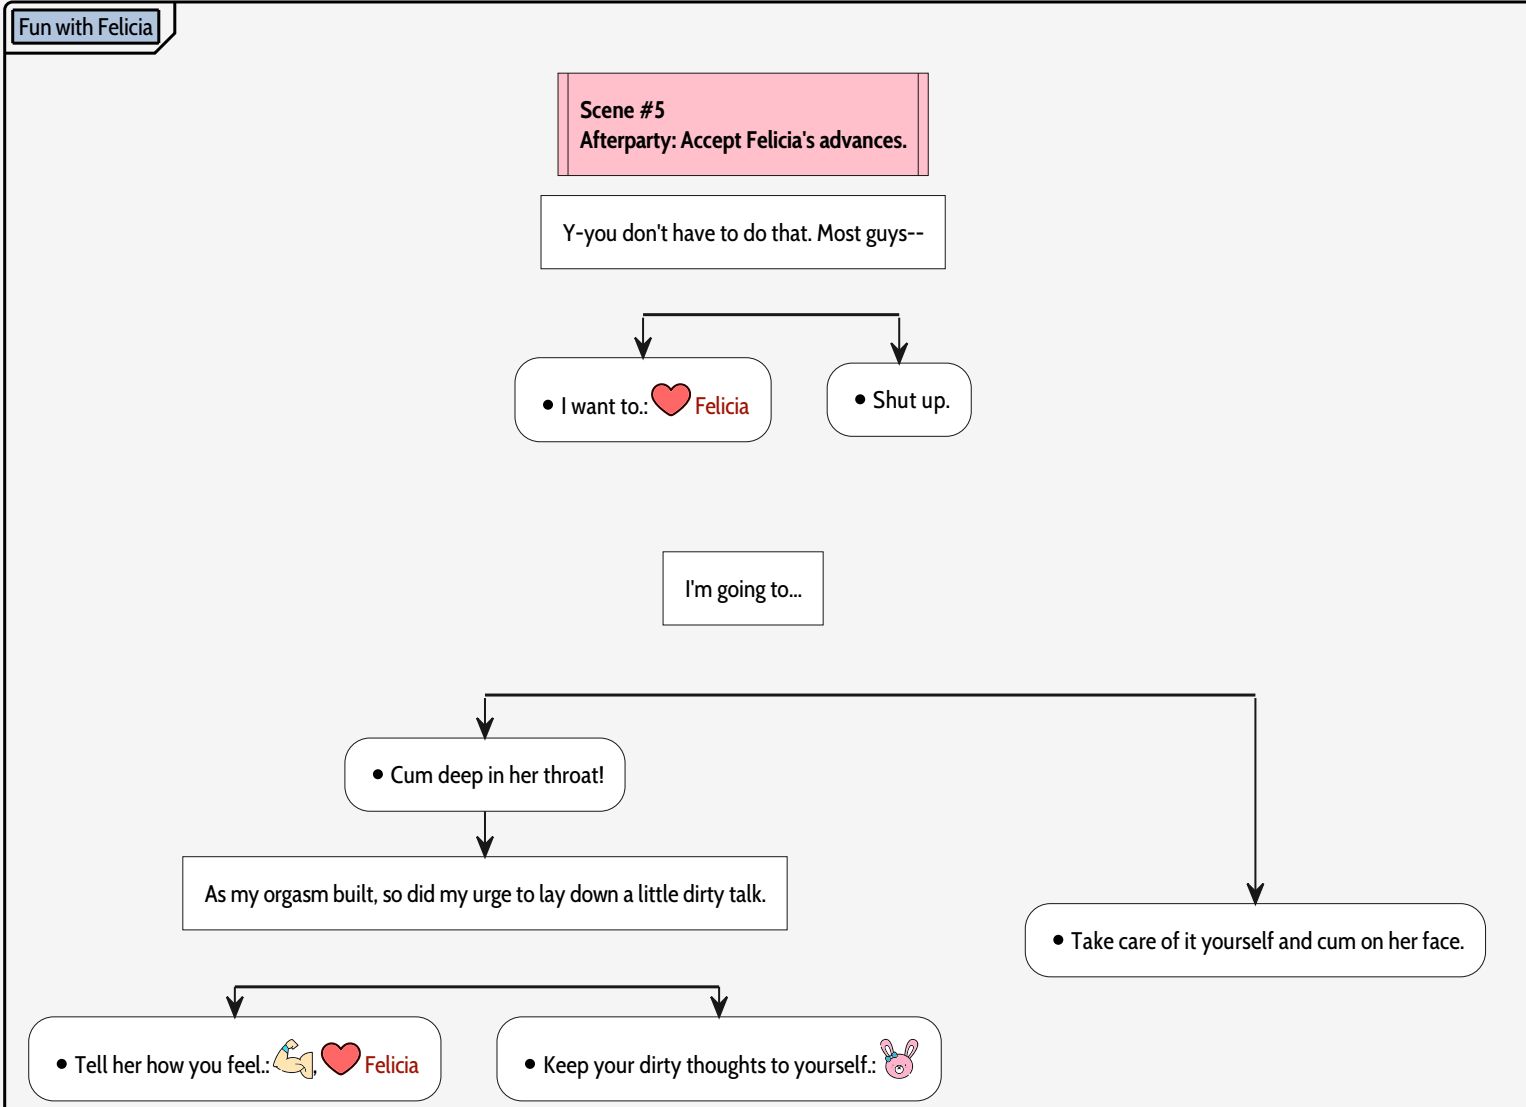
Fun with Felicia

Scene #5
Afterparty: Accept Felicia's advances.

Y-you don't have to do that. Most guys--

• I want to.: Felicia

• Shut up.

I'm going to...

• Cum deep in her throat!

As my orgasm built, so did my urge to lay down a little dirty talk.

• Take care of it yourself and cum on her face.

• Tell her how you feel.: , Felicia

• Keep your dirty thoughts to yourself.: